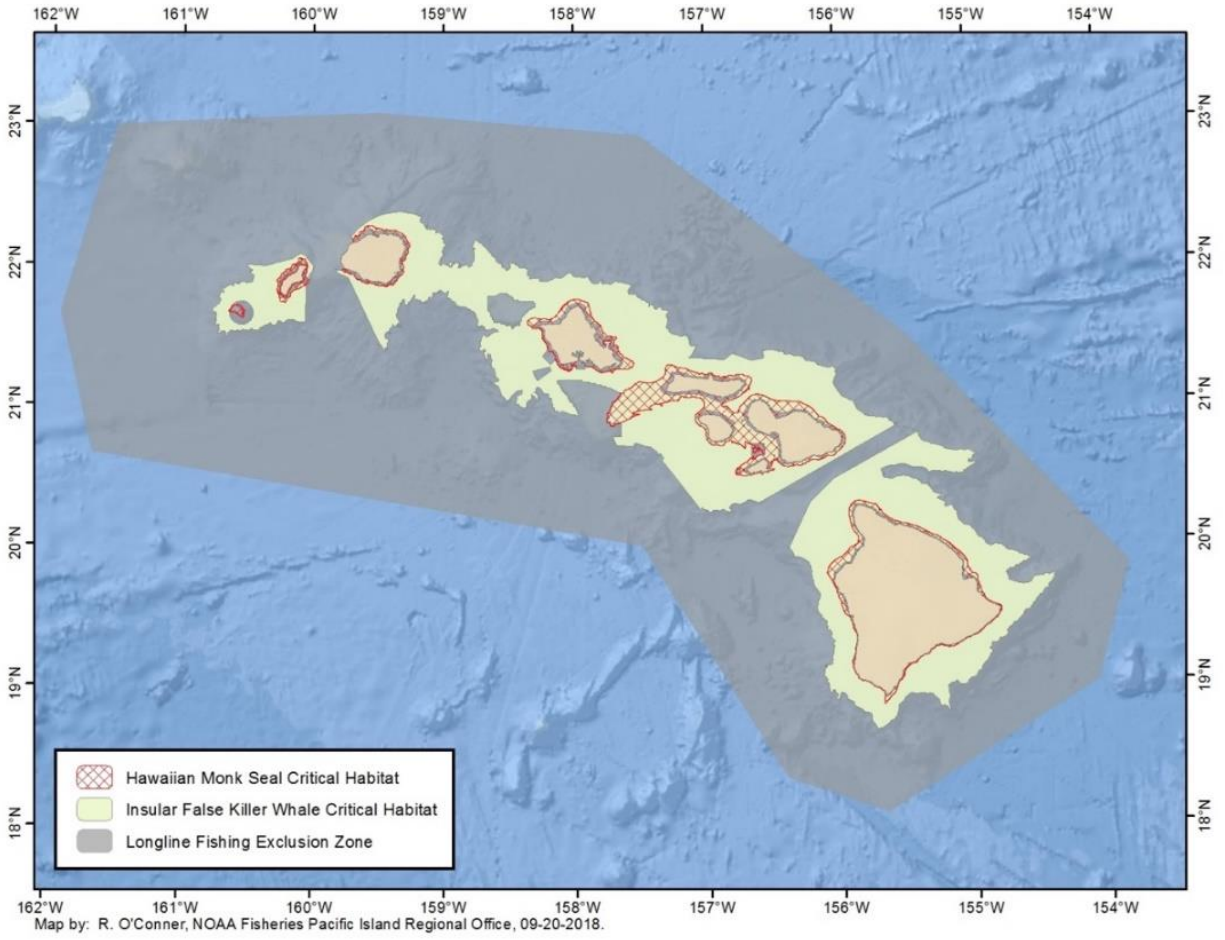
162°W 161°W 160°W 159°W 158°W 157°W 156°W 155°W 154°W

23°N 22°N 21°N 20°N 19°N 18°N

23°N 22°N 21°N 20°N 19°N 18°N

Hawaiian Monk Seal Critical Habitat
Insular False Killer Whale Critical Habitat
Longline Fishing Exclusion Zone

162°W 161°W 160°W 159°W 158°W 157°W 156°W 155°W 154°W

Map by: R. O'Conner, NOAA Fisheries Pacific Island Regional Office, 09-20-2018.